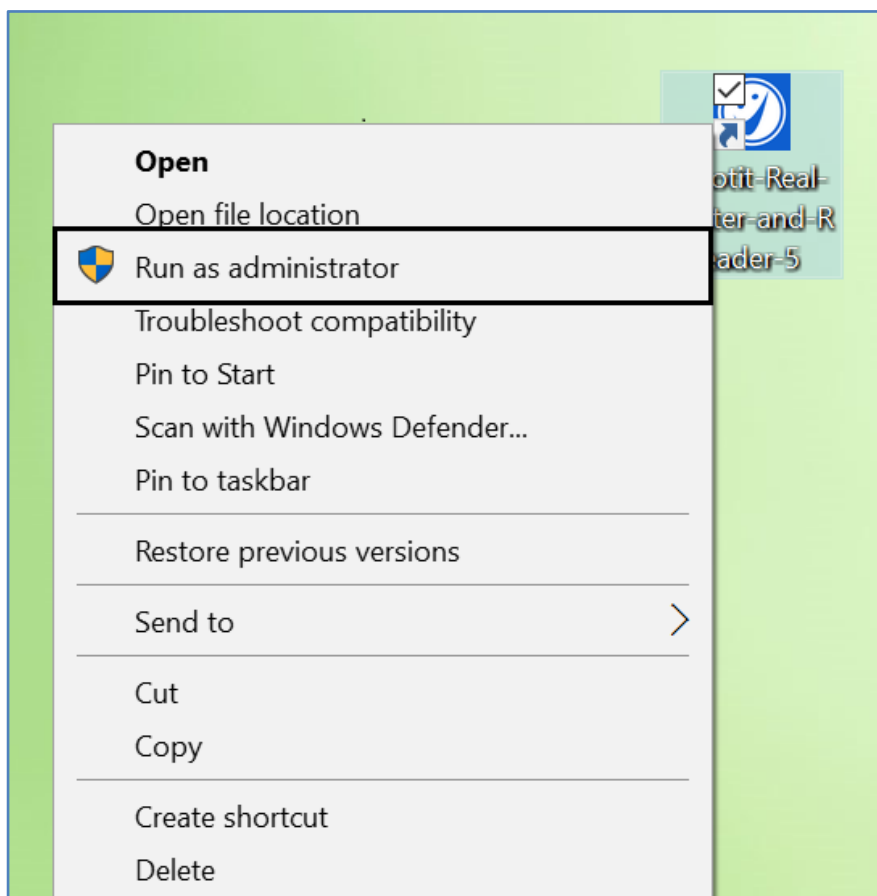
otit-Real-
ter-and-R
ader-5

Open
Open file location
Run as administrator
Troubleshoot compatibility
Pin to Start
Scan with Windows Defender...
Pin to taskbar
Restore previous versions
Send to
Cut
Copy
Create shortcut
Delete